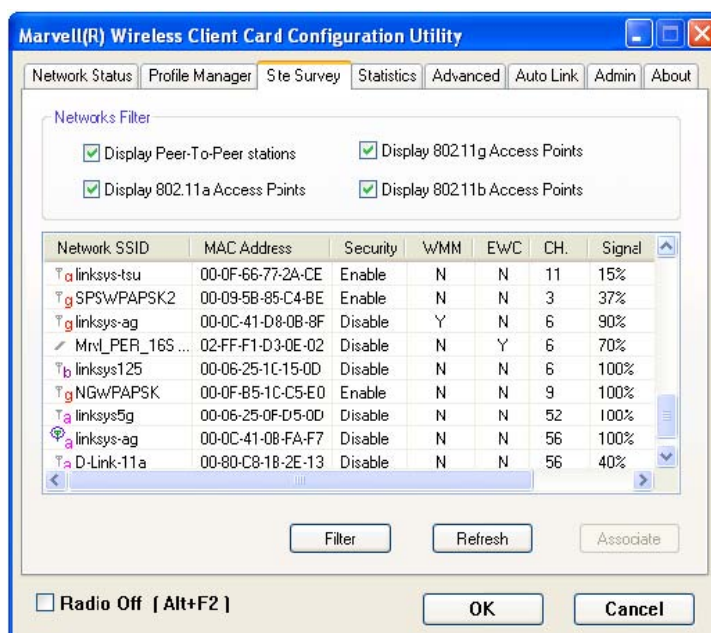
Marvell(R) Wireless Client Card Configuration Utility

Network Status | Profile Manager | Site Survey | Statistics | Advanced | Auto Link | Admin | About

Networks Filter

Display Peer-To-Peer stations
Display 802.11g Access Points
Display 802.11a Access Points
Display 802.11b Access Points

| Network SSID | MAC Address | Security | WMM | EWC | CH. | Signal |
|---|---|---|---|---|---|---|
| a linksys-tsu | 00-0F-66-77-2A-CE | Enable | N | N | 11 | 15% |
| g SPSWPAPSK2 | 00-09-5B-85-C4-BE | Enable | N | N | 3 | 37% |
| g linksys-ag | 00-0C-41-D8-0B-8F | Disable | Y | N | 6 | 90% |
| Mrvl_PER_16S ... | 02-FF-F1-D3-0E-02 | Disable | N | Y | 6 | 70% |
| b linksys125 | 00-06-25-1C-15-0D | Disable | N | N | 6 | 100% |
| g NGWPAPSK | 00-0F-B5-1C-C5-E0 | Enable | N | N | 9 | 100% |
| a linksys5g | 00-06-25-0F-D5-0D | Disable | N | N | 52 | 100% |
| a linksys-ag | 00-0C-41-0B-FA-F7 | Disable | N | N | 56 | 100% |
| a D-Link-11a | 00-80-C8-1B-2E-13 | Disable | N | N | 56 | 40% |

Filter
Refresh
Associate

Radio Off [Alt+F2]
OK
Cancel